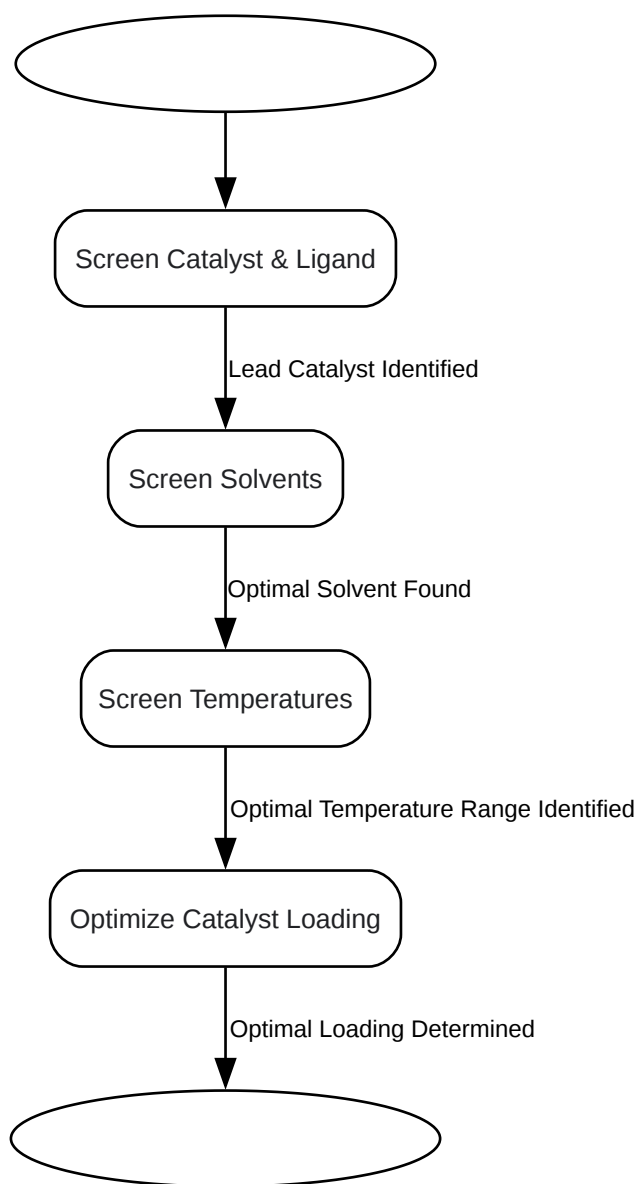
Screen Catalyst & Ligand

Lead Catalyst Identified

Screen Solvents

Optimal Solvent Found

Screen Temperatures

Optimal Temperature Range Identified

Optimize Catalyst Loading

Optimal Loading Determined